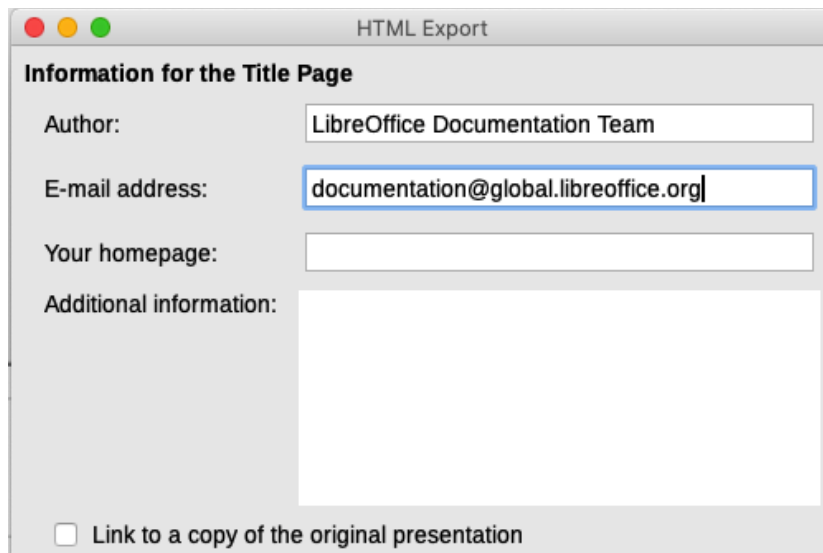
HTML Export

Information for the Title Page

Author: LibreOffice Documentation Team

E-mail address: documentation@global.libreoffice.org

Your homepage:

Additional information:

Link to a copy of the original presentation